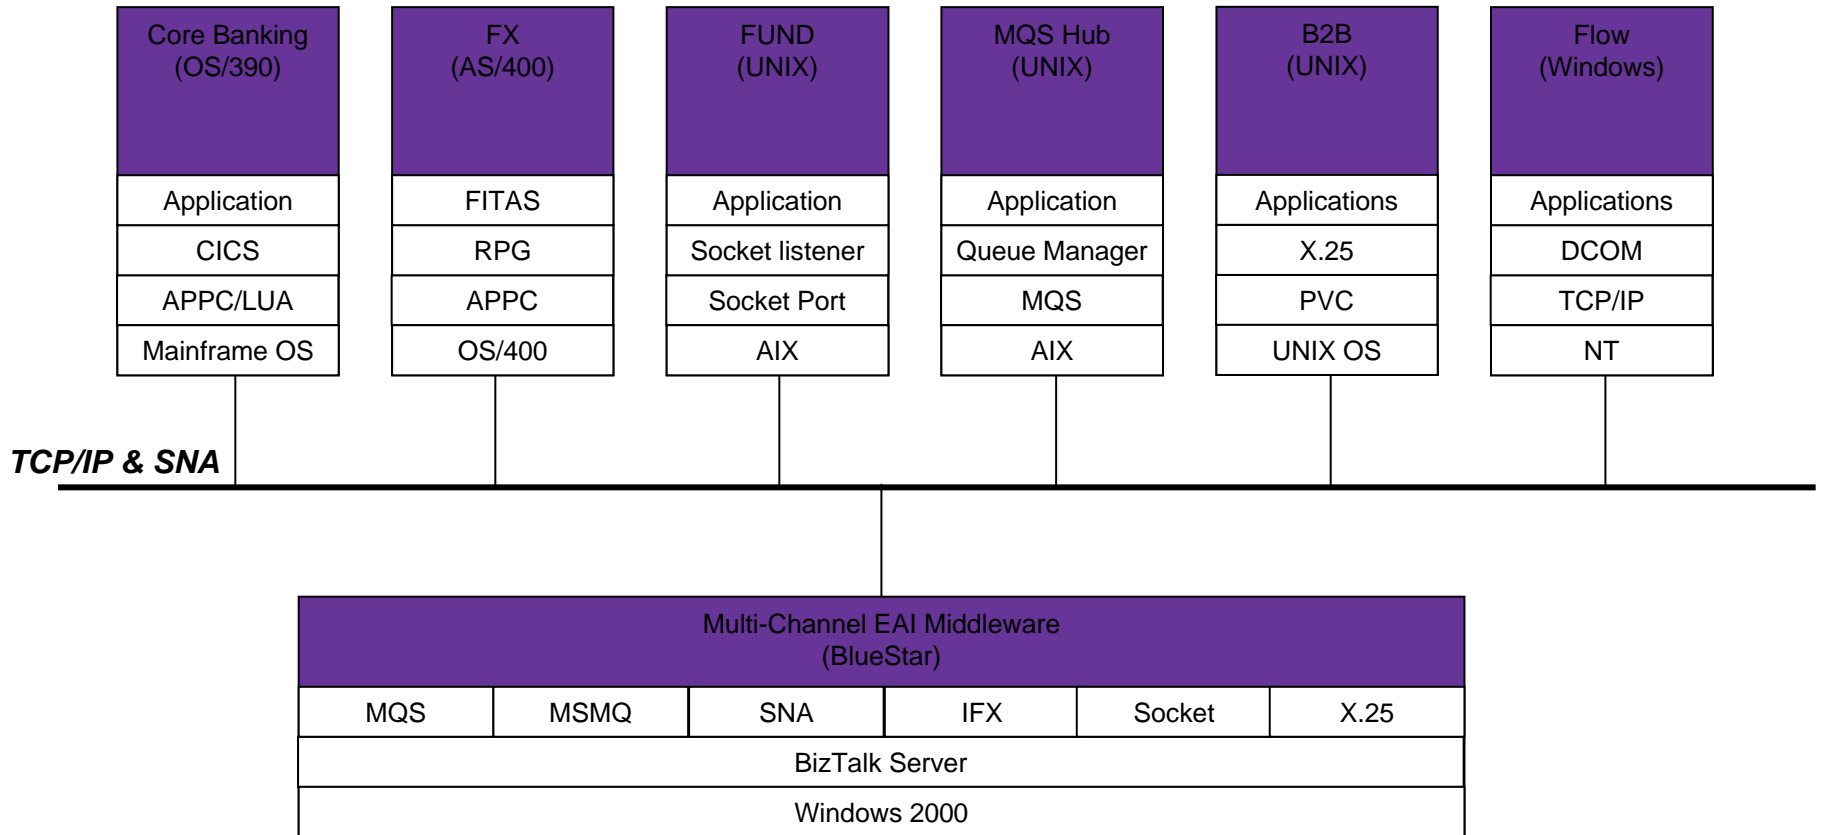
Core Banking
(OS/390)

Application

CICS

APPC/LUA

Mainframe OS

FX
(AS/400)

FITAS

RPG

APPC

OS/400

FUND
(UNIX)

Application

Socket listener

Socket Port

AIX

MQS Hub
(UNIX)

Application

Queue Manager

MQS

AIX

B2B
(UNIX)

Applications

X.25

PVC

UNIX OS

Flow
(Windows)

Applications

DCOM

TCP/IP

NT

TCP/IP & SNA

Multi-Channel EAI Middleware
(BlueStar)

| MQS | MSMQ | SNA | IFX | Socket | X.25 |
|---|---|---|---|---|---|

BizTalk Server

Windows 2000